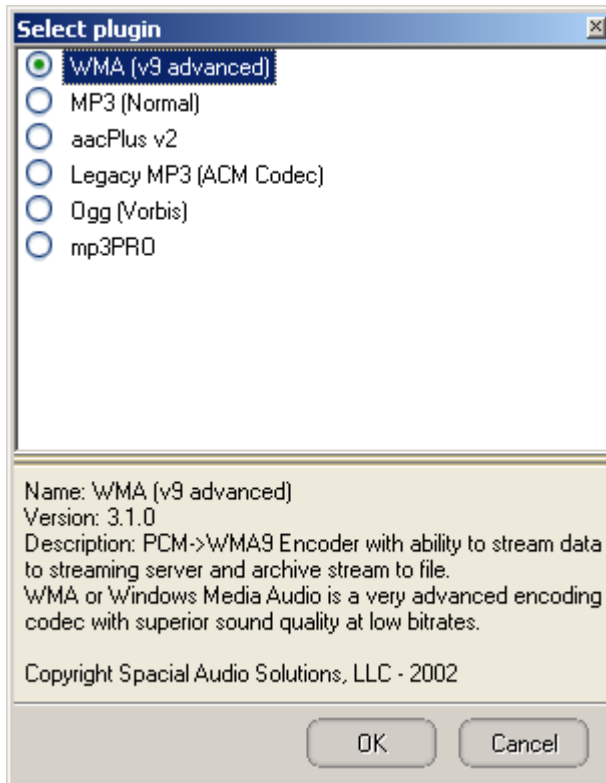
Select plugin

WMA (v9 advanced)
MP3 (Normal)
aacPlus v2
Legacy MP3 (ACM Codec)
Ogg (Vorbis)
mp3PRO

Name: WMA (v9 advanced)
Version: 3.1.0
Description: PCM->WMA9 Encoder with ability to stream data to streaming server and archive stream to file.
WMA or Windows Media Audio is a very advanced encoding codec with superior sound quality at low bitrates.

Copyright Spacial Audio Solutions, LLC - 2002

OK
Cancel